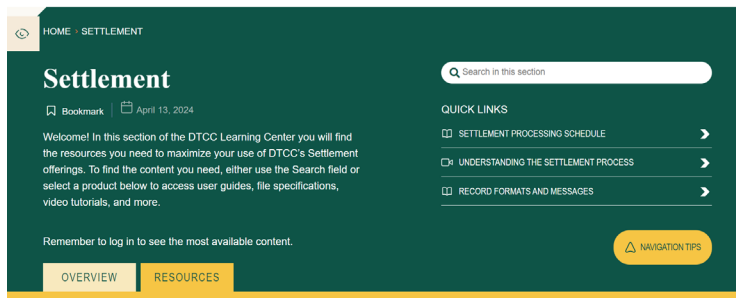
HOME › SETTLEMENT

Settlement

Bookmark | April 13, 2024

Welcome! In this section of the DTCC Learning Center you will find the resources you need to maximize your use of DTCC's Settlement offerings. To find the content you need, either use the Search field or select a product below to access user guides, file specifications, video tutorials, and more.

Remember to log in to see the most available content.

OVERVIEW
RESOURCES

Search in this section

QUICK LINKS

SETTLEMENT PROCESSING SCHEDULE
UNDERSTANDING THE SETTLEMENT PROCESS
RECORD FORMATS AND MESSAGES

NAVIGATION TIPS